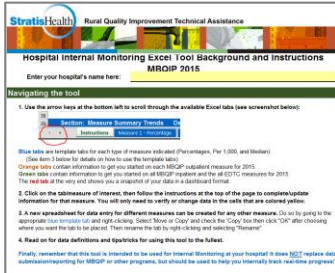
StratisHealth Rural Quality Improvement Technical Assistance

Hospital Internal Monitoring Excel Tool Background and Instructions
MBQIP 2015

Enter your hospital's name here:

Navigating the tool

1. Use the arrow keys at the bottom left to scroll through the available Excel tabs (see screenshot below):

Section Measure Summary Trends

Instructions Measure 1 - Percentage

Blue tabs are template tabs for each type of measure indicated (Percentages, Per 1,000, and Median) (See item 3 below for details on how to use the template tabs)
Orange tabs contain information to get you started on each MBQIP outpatient measure for 2015.
Green tabs contain information to get you started on all MBQIP inpatient and the all-EDTC measures for 2015.
The red tab at the very end shows you a snapshot of your data in a dashboard format.

2. Click on the tab/measure of interest, then follow the instructions at the top of the page to complete/update information for that measure. You will only need to verify or change data in the cells that are colored yellow.

3. A new spreadsheet for data entry for different measures can be created for any other measure. Do so by going to the appropriate blue template tab and right-clicking. Select 'Move or Copy' and check the "Copy" box then click "OK" after choosing where you want the tab to be placed. Then rename the tab by right-clicking and selecting "Rename"

4. Read on for data definitions and tips/tricks for using this tool to the fullest.

Finally, remember that this tool is intended to be used for Internal Monitoring at your hospital! It does NOT replace data submission/reporting for MBQIP or other programs, but should be used to help you internally track real-time progress!